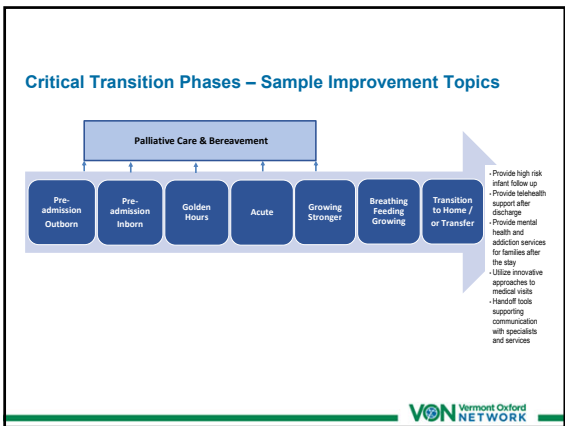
Critical Transition Phases – Sample Improvement Topics

Palliative Care & Bereavement

Pre-admission Outborn

Pre-admission Inborn

Golden Hours

Acute

Growing Stronger

Breathing Feeding Growing

Transition to Home / or Transfer

- Provide high risk infant follow up
- Provide telehealth support after discharge
- Provide mental health and addiction services for families after the stay
- Utilize innovative approaches to medical visits
- Handoff tools supporting communication with specialists and services

VON Vermont Oxford NETWORK